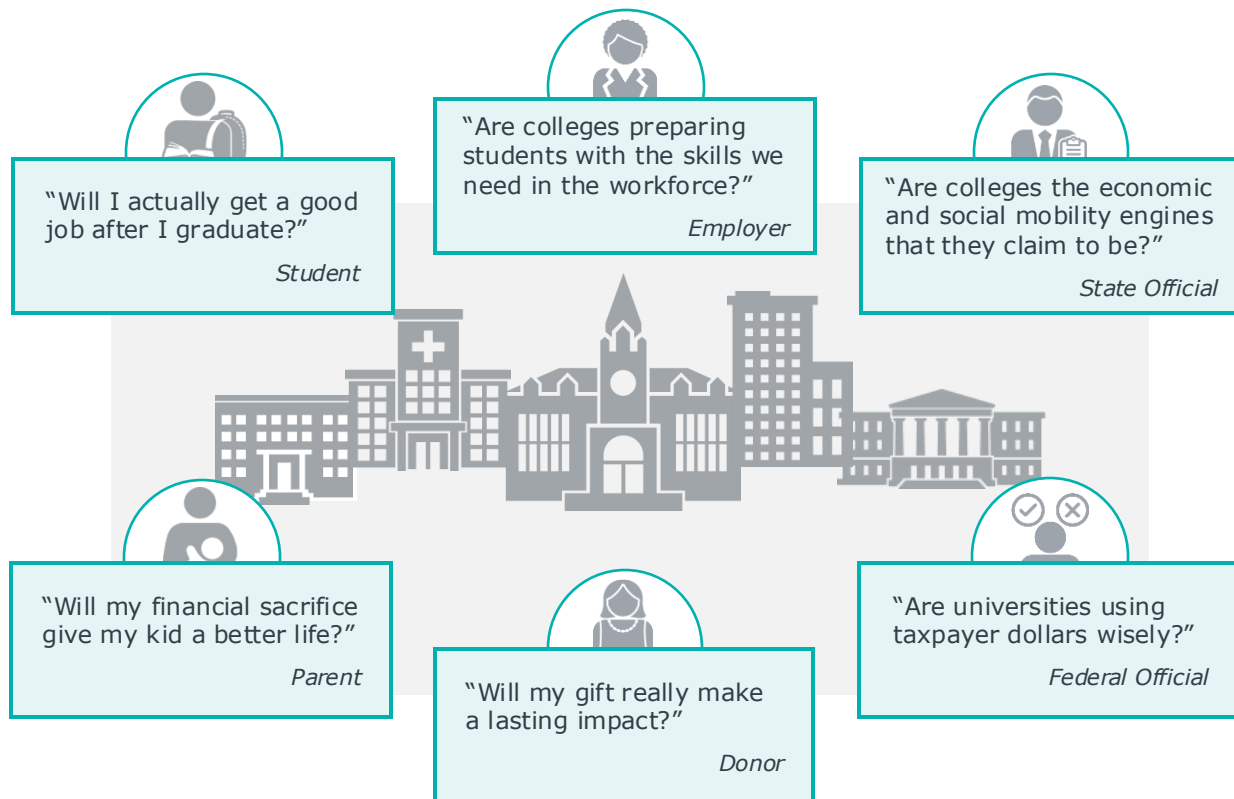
“Are colleges preparing students with the skills we need in the workforce?”

Employer

“Will I actually get a good job after I graduate?”

Student

“Are colleges the economic and social mobility engines that they claim to be?”

State Official

“Will my financial sacrifice give my kid a better life?”

Parent

“Will my gift really make a lasting impact?”

Donor

“Are universities using taxpayer dollars wisely?”

Federal Official